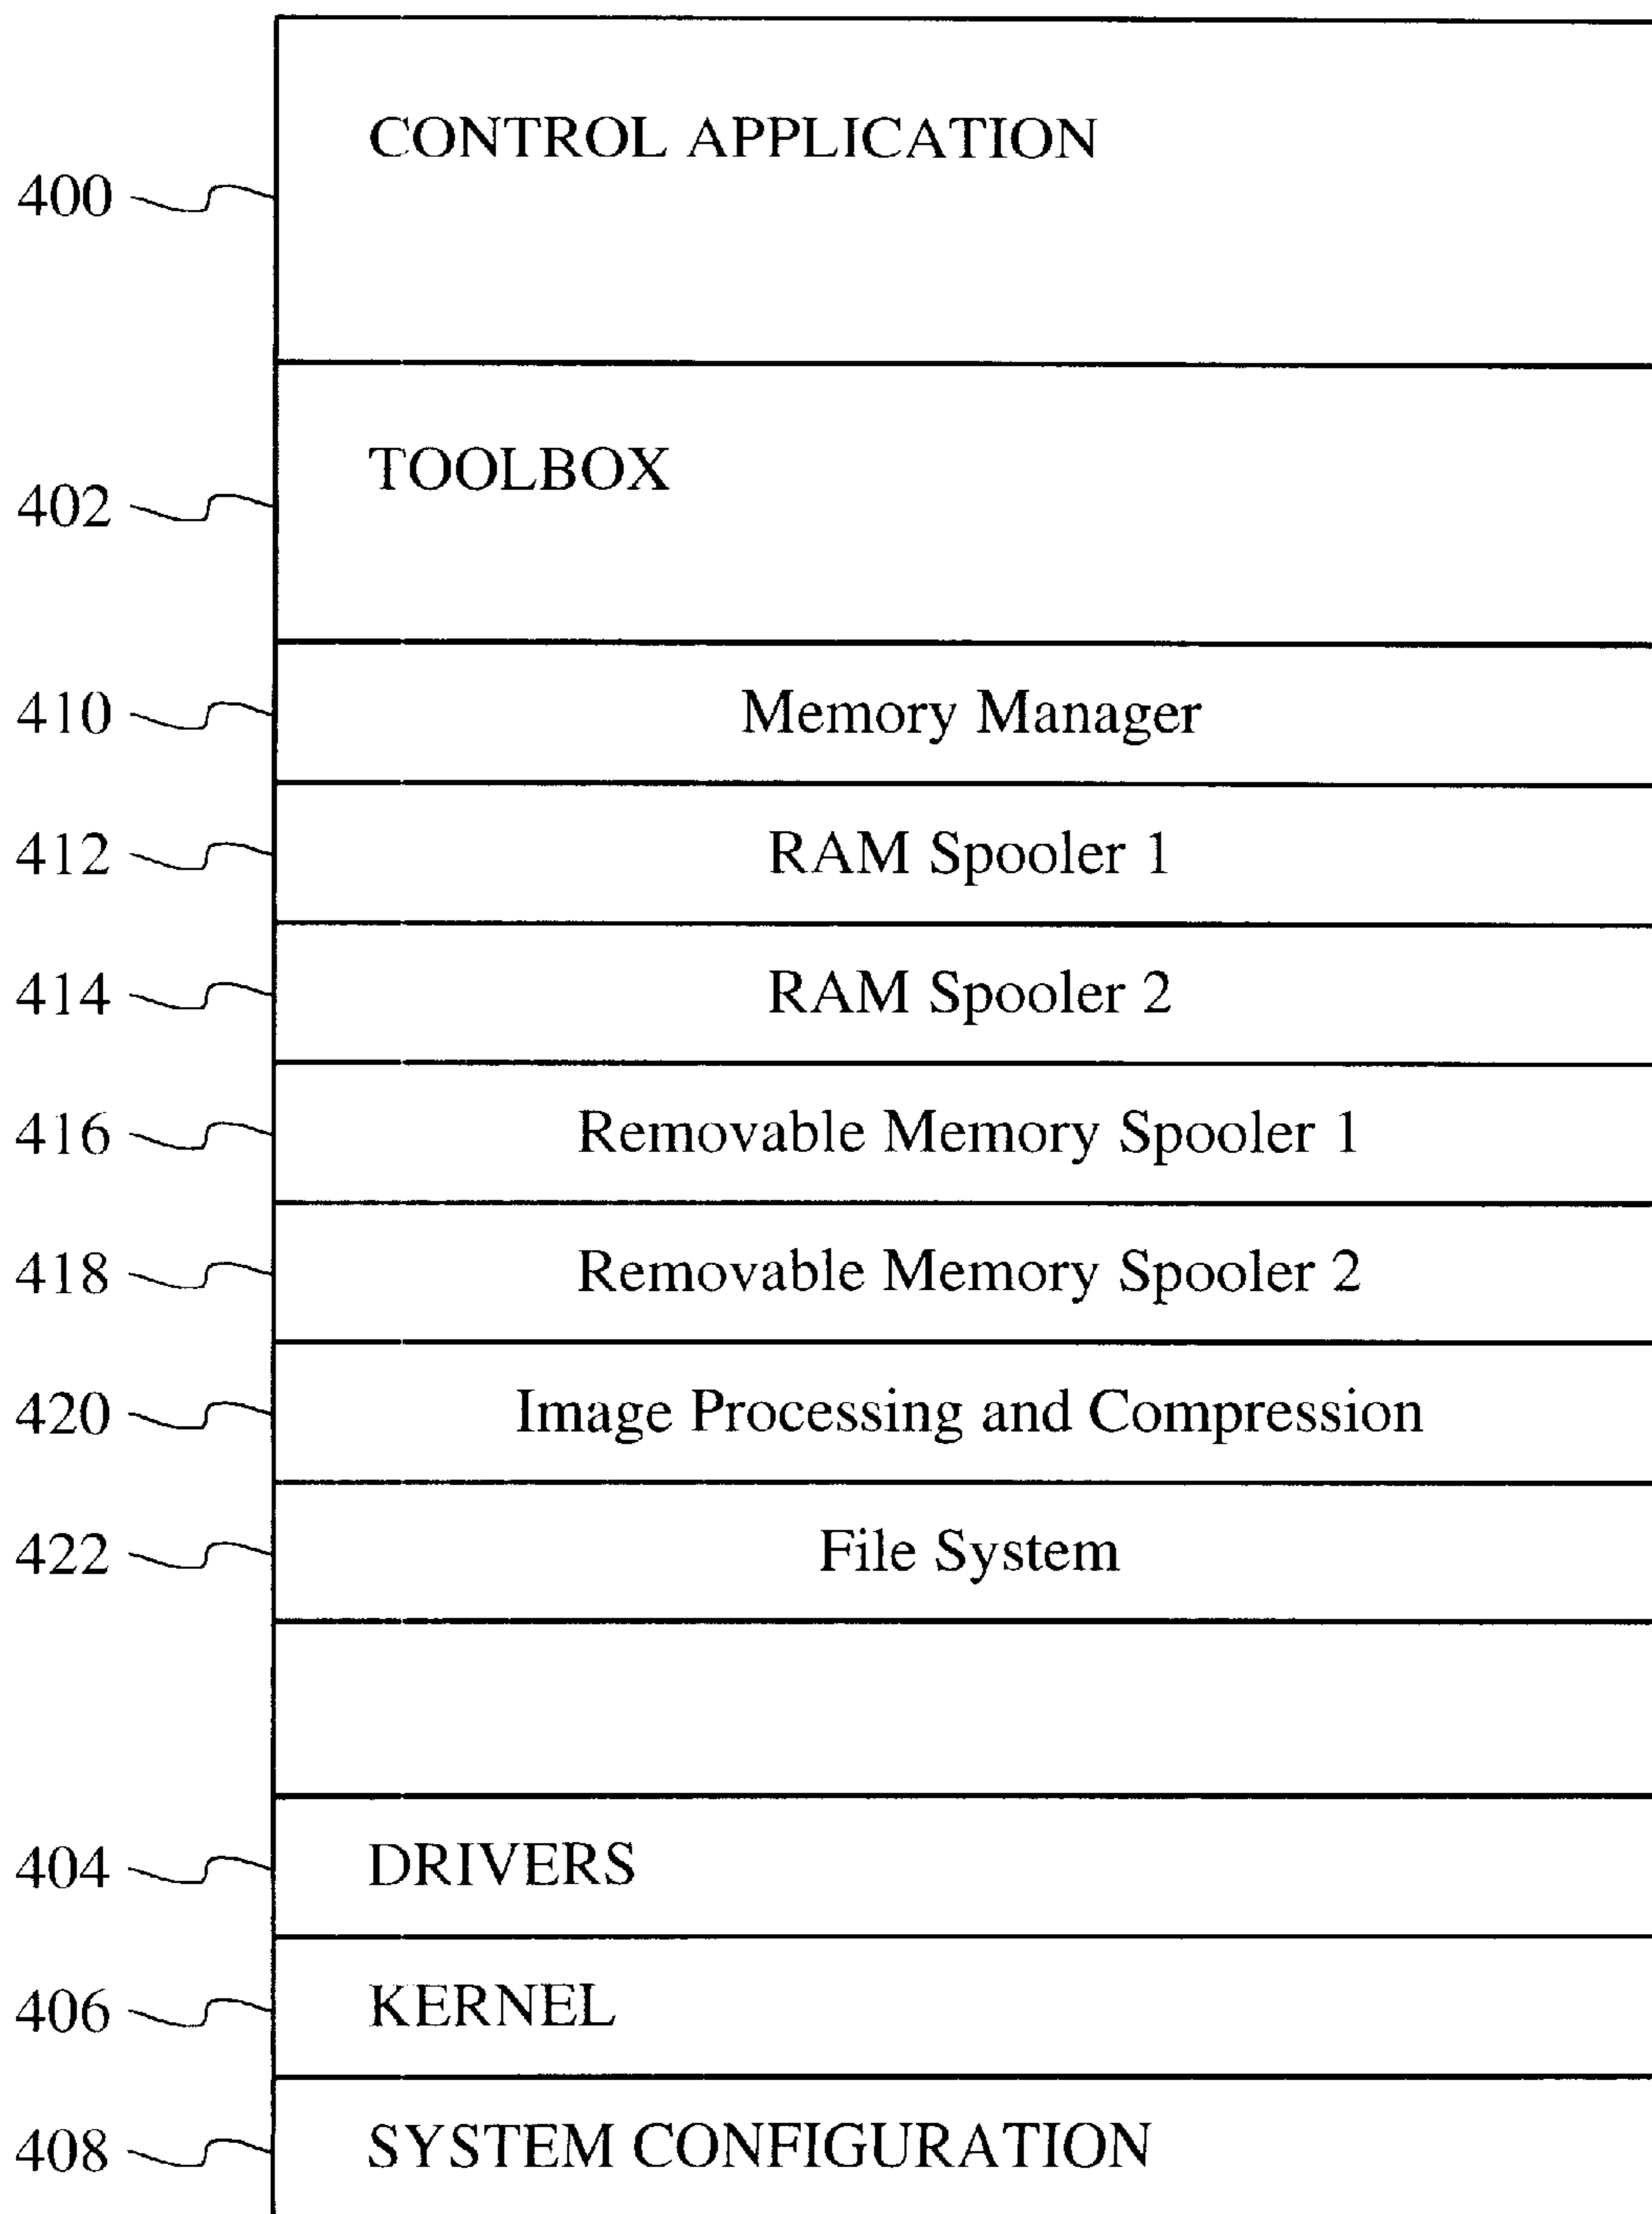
400
CONTROL APPLICATION

402
TOOLBOX

410
Memory Manager

412
RAM Spooler 1

414
RAM Spooler 2

416
Removable Memory Spooler 1

418
Removable Memory Spooler 2

420
Image Processing and Compression

422
File System

404
DRIVERS

406
KERNEL

408
SYSTEM CONFIGURATION